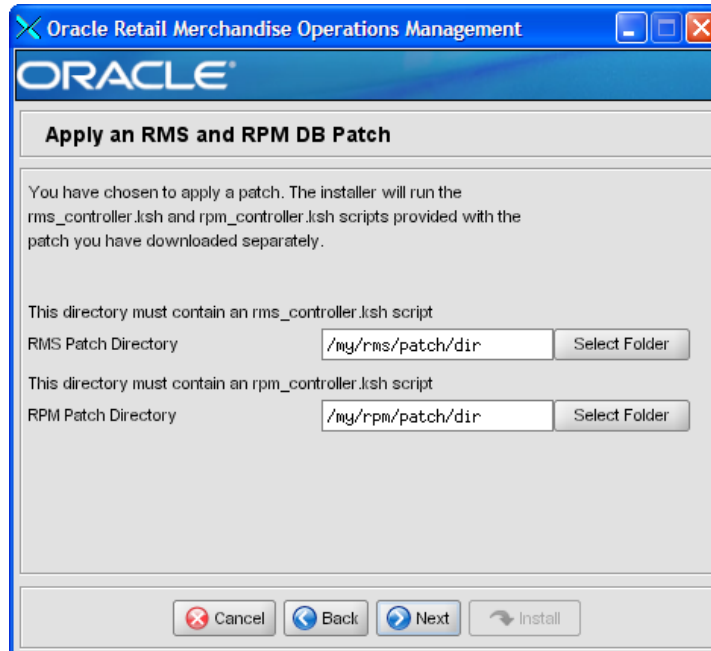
Oracle Retail Merchandise Operations Management

ORACLE

Apply an RMS and RPM DB Patch

You have chosen to apply a patch. The installer will run the rms_controller.ksh and rpm_controller.ksh scripts provided with the patch you have downloaded separately.

This directory must contain an rms_controller.ksh script

RMS Patch Directory /my/rms/patch/dir Select Folder

This directory must contain an rpm_controller.ksh script

RPM Patch Directory /my/rpm/patch/dir Select Folder

Cancel Back Next Install